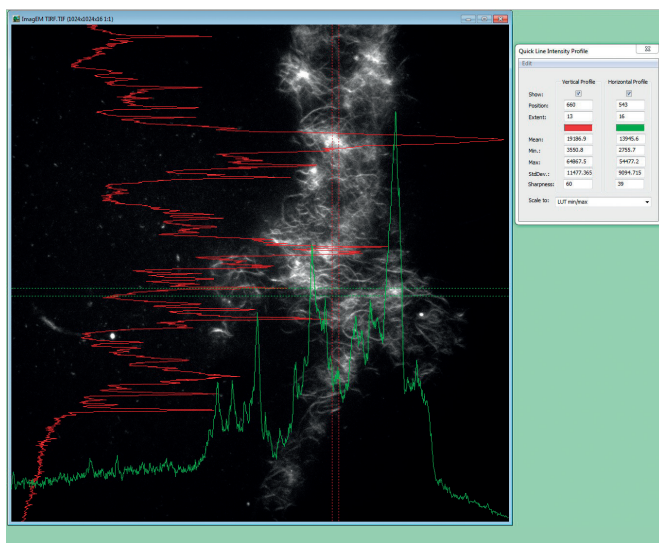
ImagEM TIRF.TIF (1024x1024x8 1:1)

Quick Line Intensity Profile

Edit

| | Vertical Profile | Horizontal Profile |
|---|---|---|
| Show: | ☑ | ☑ |
| Position: | 660 | 543 |
| Extent: | 12 | 16 |
| | | |
| Mean: | 19186.9 | 13945.6 |
| Min.: | 3550.8 | 2755.7 |
| Max: | 64867.5 | 54477.2 |
| StdDev.: | 11477.365 | 9094.715 |
| Sharpness: | 60 | 39 |

Scale to: LUT min/max